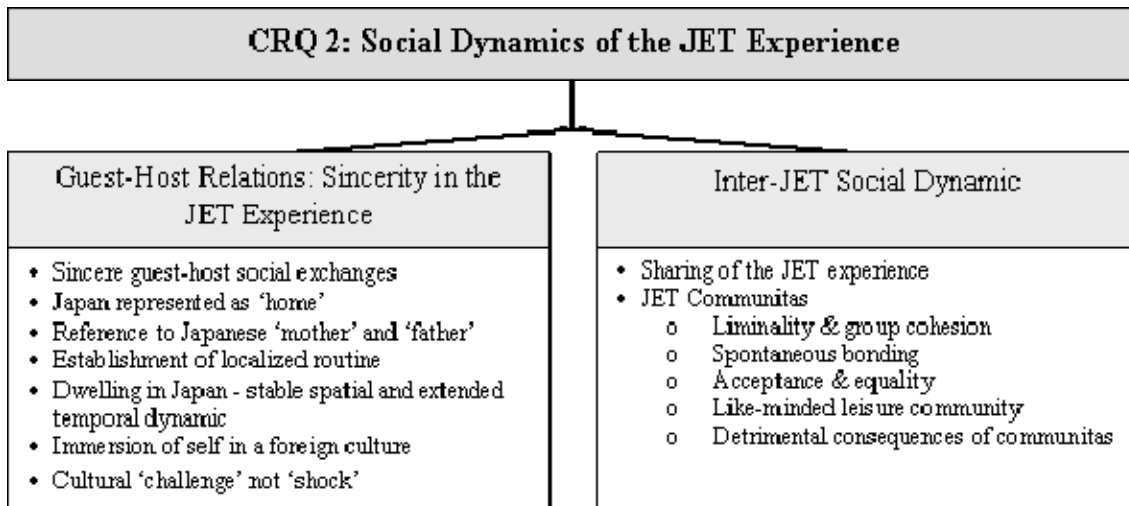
CRQ 2: Social Dynamics of the JET Experience

Guest-Host Relations: Sincerity in the JET Experience

- Sincere guest-host social exchanges
- Japan represented as 'home'
- Reference to Japanese 'mother' and 'father'
- Establishment of localized routine
- Dwelling in Japan - stable spatial and extended temporal dynamic
- Immersion of self in a foreign culture
- Cultural 'challenge' not 'shock'

Inter-JET Social Dynamic

- Sharing of the JET experience
- JET Communitas
  o Liminality & group cohesion
  o Spontaneous bonding
  o Acceptance & equality
  o Like-minded leisure community
  o Detrimental consequences of communitas